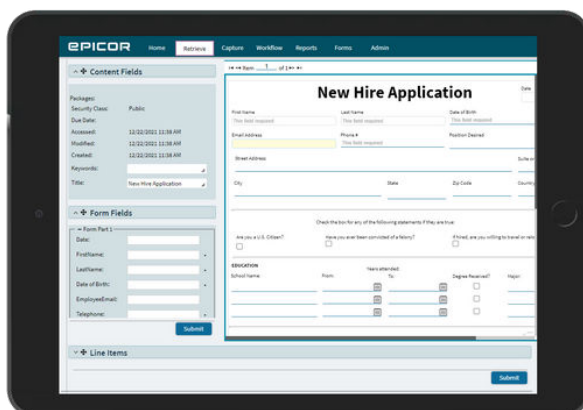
EPICOR Home Retrieve Capture Workflow Reports Forms Admin

Content Fields

Packages:
Security Class: Public
Due Date:
Accessed: 12/22/2021 11:38 AM
Modified: 12/22/2021 11:38 AM
Created: 12/22/2021 11:38 AM
Keywords:
Title: New Hire Application

Form Fields

Form Part 1
Date:
FirstName:
LastName:
Date of Birth:
EmployeeEmail:
Telephone:

Submit

Item 1 of 1

New Hire Application

Date

First Name
This field required
Last Name
This field required
Date of Birth
This field required
Email Address
Phone #
This field required
Position Desired
Street Address
Suite or
City
State
Zip Code
Country

Check the box for any of the following statements if they are true
Are you a U.S. Citizen?
Have you ever been convicted of a felony?
If hired, are you willing to travel or relo

EDUCATION
School Name
Years attended
From
To
Degree Received?
Major

Line Items

Submit